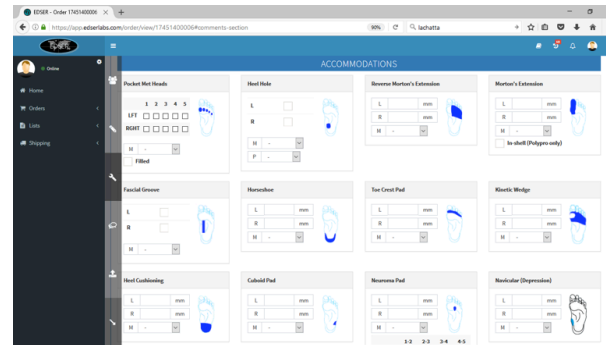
EDSER - Order 17451400006 ×
https://app.edserlabs.com/order/view/17451400006#comments-section
90%
lachatta

Online
Home
Orders
Lists
Shipping

ACCOMMODATIONS

Pocket Met Heads
1 2 3 4 5
LFT
RGHT
M -
Filled

Heel Hole
L
R
M -
P -

Reverse Morton's Extension
L mm
R mm
M -

Morton's Extension
L mm
R mm
M -
In-shell (Polypro only)

Fascial Groove
L
R
M -

Horseshoe
L mm
R mm
M -

Toe Crest Pad
L mm
R mm
M -

Kinetic Wedge
L mm
R mm
M -

Heel Cushioning
L mm
R mm
M -

Cuboid Pad
L mm
R mm
M -

Neuroma Pad
L mm
R mm
M -
1-2 2-3 3-4 4-5

Navicular (Depression)
L mm
R mm
M -